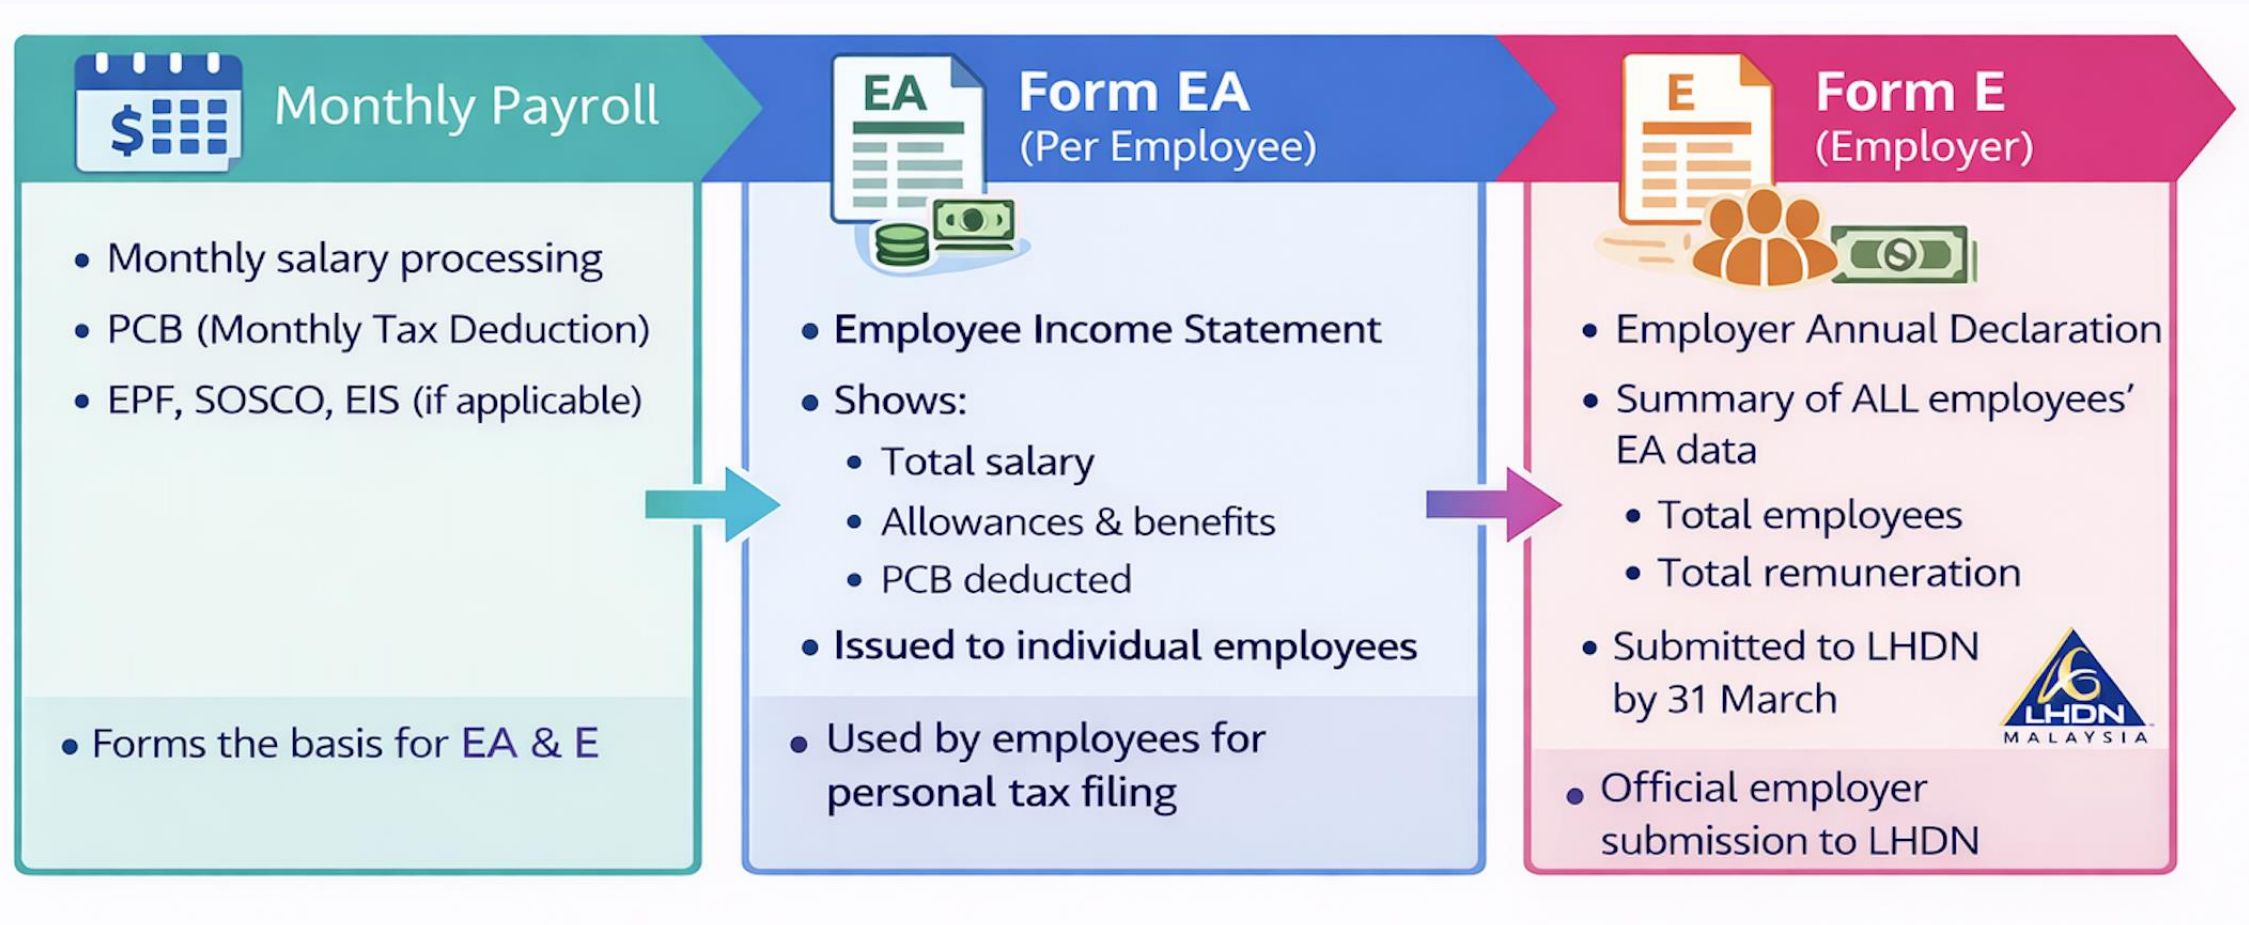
$ Monthly Payroll

• Monthly salary processing
• PCB (Monthly Tax Deduction)
• EPF, SOSCO, EIS (if applicable)

• Forms the basis for EA & E

EA Form EA (Per Employee)

• Employee Income Statement
• Shows:
• Total salary
• Allowances & benefits
• PCB deducted
• Issued to individual employees

• Used by employees for personal tax filing

E Form E (Employer)

• Employer Annual Declaration
• Summary of ALL employees' EA data
• Total employees
• Total remuneration
• Submitted to LHDN by 31 March

LHDN MALAYSIA

• Official employer submission to LHDN